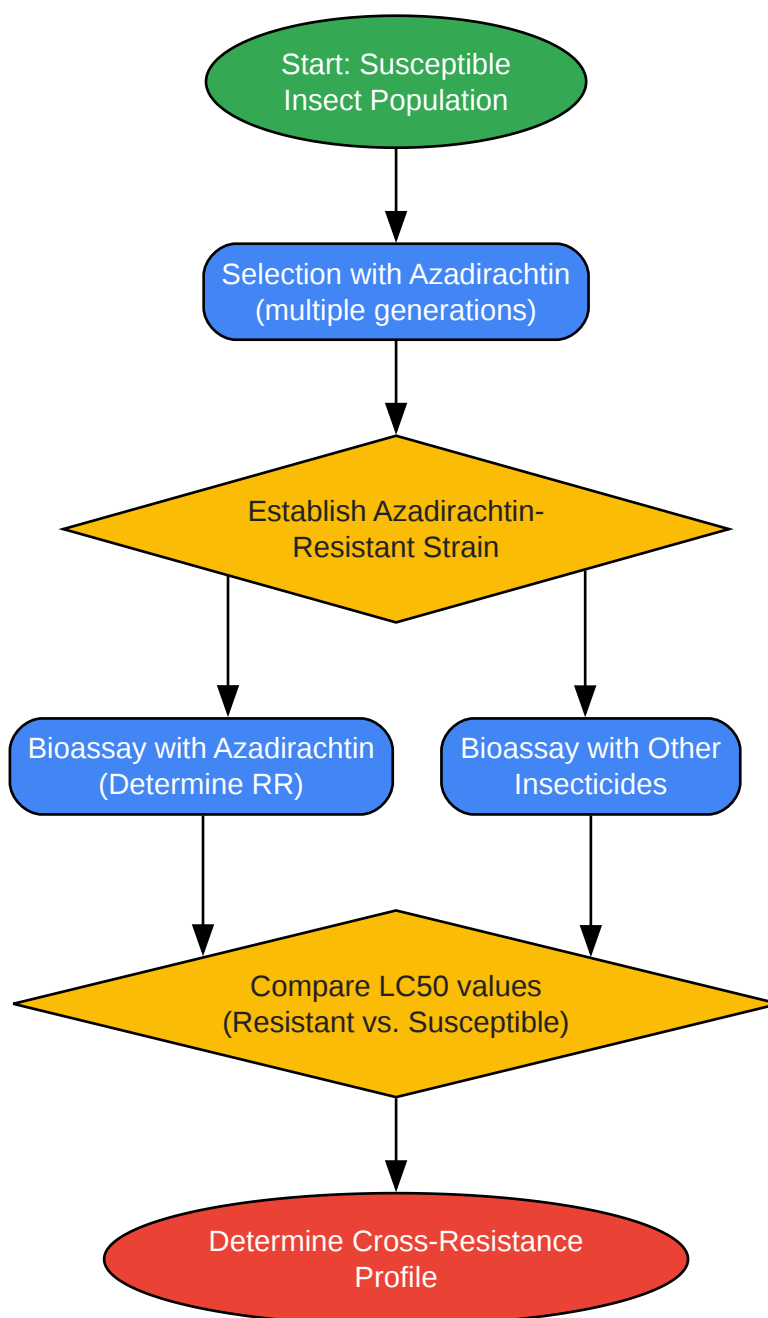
Start: Susceptible Insect Population

Selection with Azadirachtin (multiple generations)

Establish Azadirachtin-Resistant Strain

Bioassay with Azadirachtin (Determine RR)

Bioassay with Other Insecticides

Compare LC50 values (Resistant vs. Susceptible)

Determine Cross-Resistance Profile